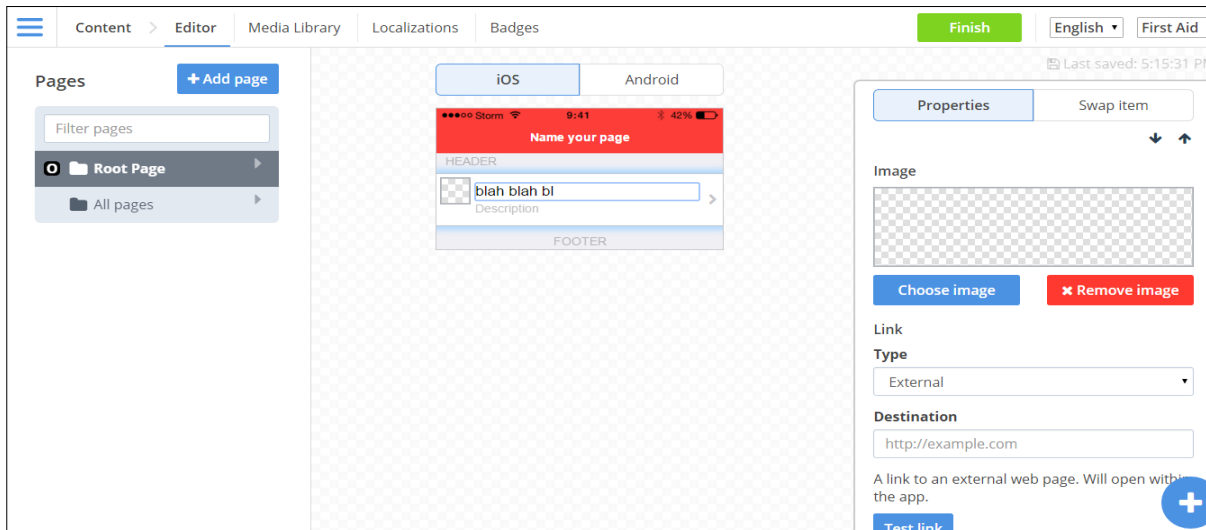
Content > Editor Media Library Localizations Badges

Finish English First Aid

Pages + Add page

Filter pages

0 Root Page

All pages

iOS Android

Last saved: 5:15:31 PM

●●●○○ Storm 9:41 42%

Name your page

HEADER

blah blah bl

Description

FOOTER

Properties Swap item

Image

Choose image ✖ Remove image

Link

Type

External

Destination

http://example.com

A link to an external web page. Will open withi the app.

Test link